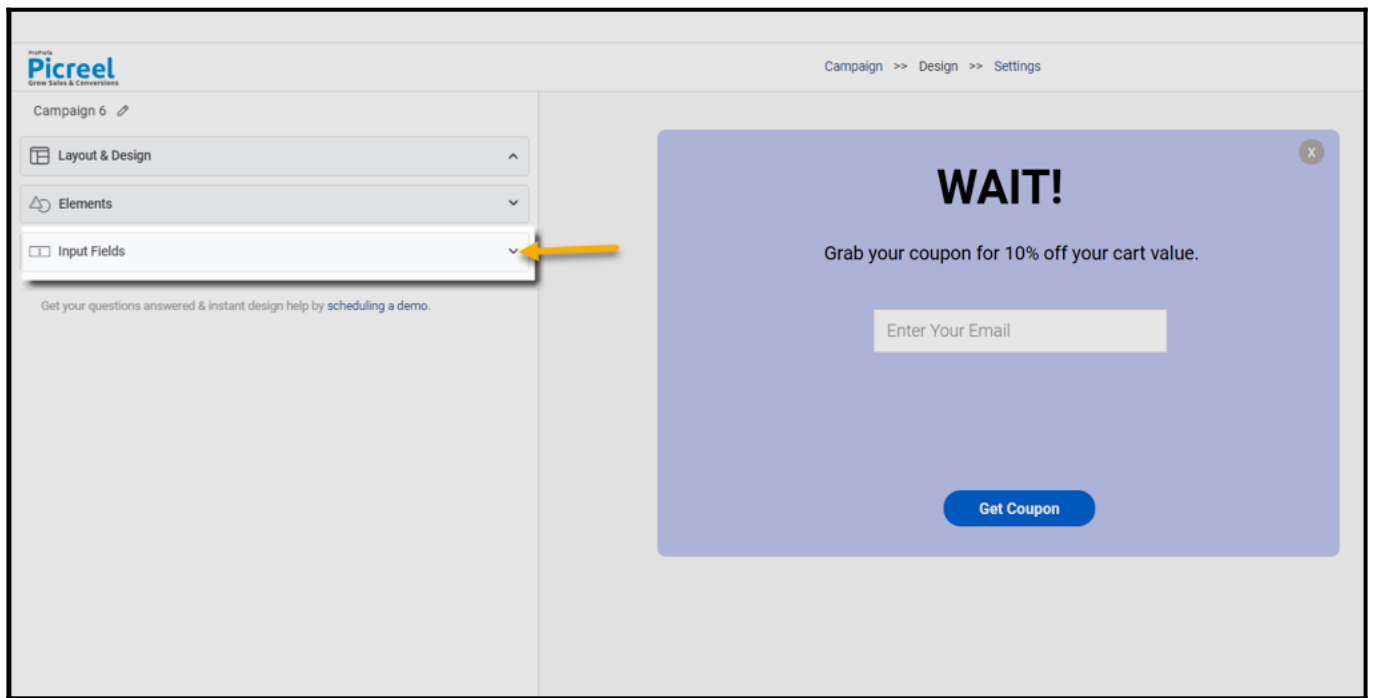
ProProfs
Picreel
Grow Sales & Conversions

Campaign >> Design >> Settings

Campaign 6

Layout & Design

Elements

Input Fields

Get your questions answered & instant design help by scheduling a demo.

X

WAIT!

Grab your coupon for 10% off your cart value.

Enter Your Email

Get Coupon